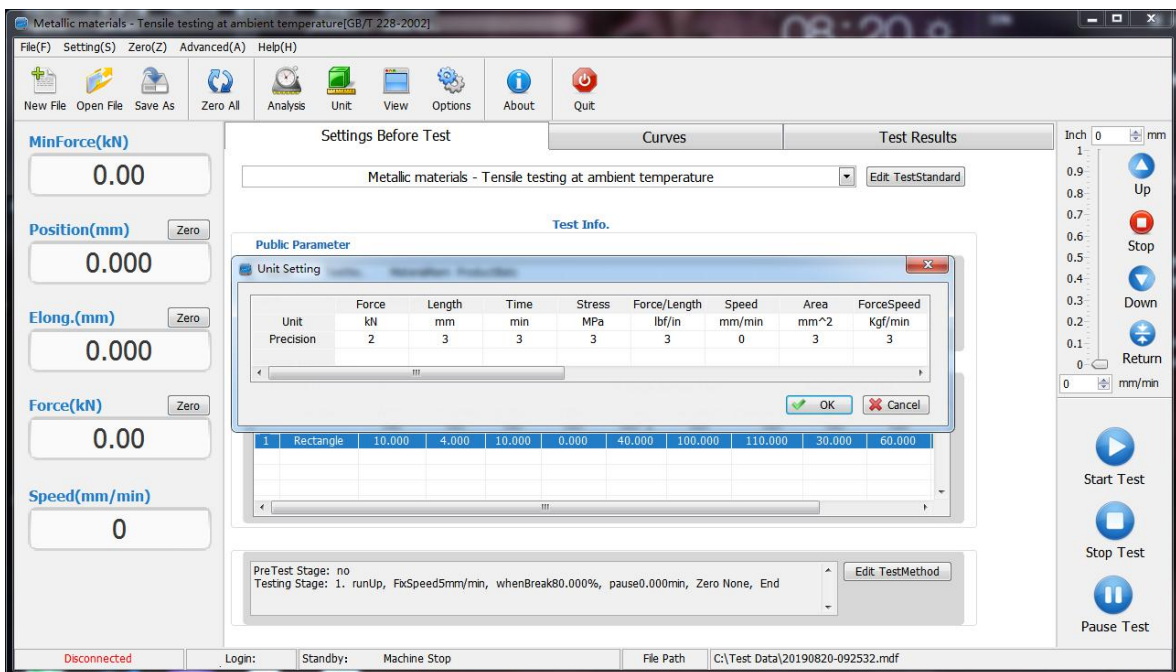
Metallic materials - Tensile testing at ambient temperature[GB/T 228-2002]

File(F) Setting(S) Zero(Z) Advanced(A) Help(H)

New File Open File Save As Zero All Analysis Unit View Options About Quit

MinForce(kN)
0.00

Position(mm) Zero
0.000

Elong.(mm) Zero
0.000

Force(kN) Zero
0.00

Speed(mm/min)
0

Settings Before Test | Curves | Test Results

Metallic materials - Tensile testing at ambient temperature | Edit TestStandard

Test Info.

Public Parameter

Unit Setting

| | Force | Length | Time | Stress | Force/Length | Speed | Area | ForceSpeed |
|---|---|---|---|---|---|---|---|---|
| Unit | kN | mm | min | MPa | lbf/in | mm/min | mm^2 | Kgf/min |
| Precision | 2 | 3 | 3 | 3 | 3 | 0 | 3 | 3 |

OK Cancel

| 1 | Rectangle | 10.000 | 4.000 | 10.000 | 0.000 | 40.000 | 100.000 | 110.000 | 30.000 | 60.000 |
|---|---|---|---|---|---|---|---|---|---|---|

PreTest Stage: no
Testing Stage: 1. runUp, FixSpeed5mm/min, whenBreak80.000%, pause0.000min, Zero None, End

Edit TestMethod

Inch 0 mm
1
0.9
0.8
0.7
0.6
0.5
0.4
0.3
0.2
0.1
0
Up
Stop
Down
Return
0 mm/min

Start Test
Stop Test
Pause Test

Disconnected | Login: | Standby: | Machine Stop | File Path | C:\Test Data\20190820-092532.mdf